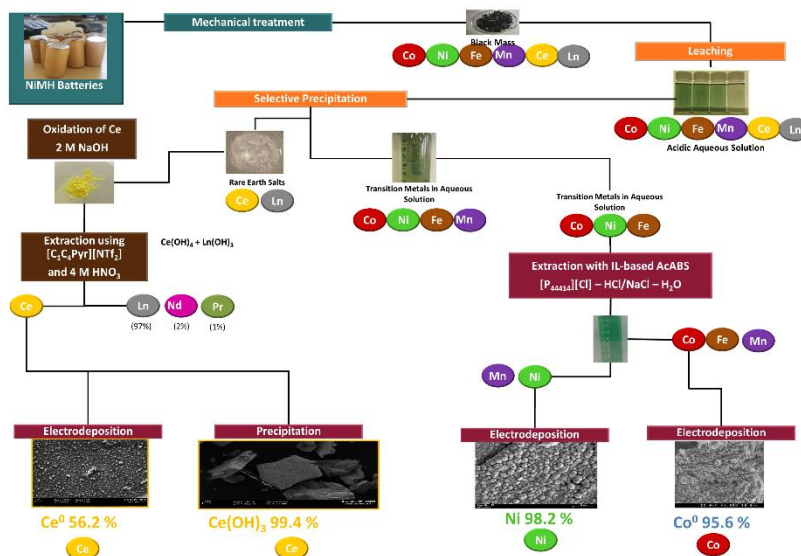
NiMH Batteries

Mechanical treatment

Black Mass

Co Ni Fe Mn Ce Ln

Leaching

Co Ni Fe Mn Ce Ln

Acidic Aqueous Solution

Selective Precipitation

Oxidation of Ce
2 M NaOH

Rare Earth Salts

Ce Ln

Transition Metals in Aqueous Solution

Co Ni Fe Mn

Transition Metals in Aqueous Solution

Co Ni Fe

Extraction using $[C_2C_4Pyr][NTf_2]$ and 4 M $HNO_3$

$Ce(OH)_4 + Ln(OH)_3$

Extraction with IL-based AcABS
$[P_{44414}][Cl] – HCl/NaCl – H_2O$

Ce

Ln (97%)

Nd (2%)

Pr (1%)

Co Fe Mn

Mn Ni

Electrodeposition

Precipitation

Electrodeposition

Electrodeposition

$Ce^0$ 56.2 %

Ce

$Ce(OH)_3$ 99.4 %

Ce

Ni 98.2 %

Ni

$Co^0$ 95.6 %

Co